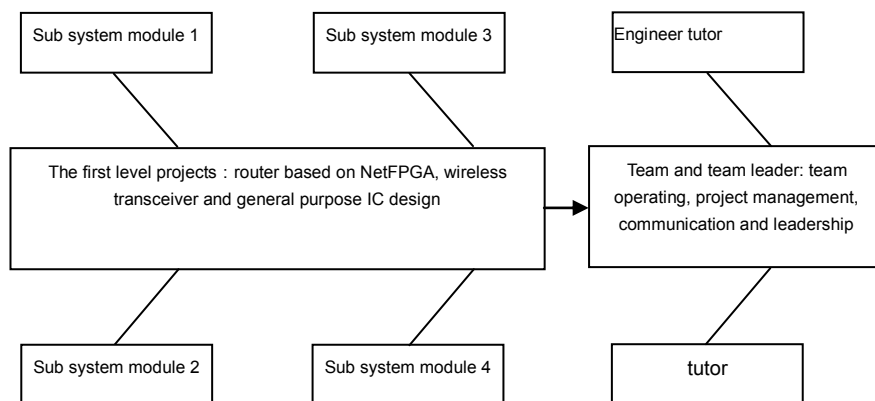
Sub system module 1

Sub system module 3

Engineer tutor

The first level projects：router based on NetFPGA, wireless transceiver and general purpose IC design

Team and team leader: team operating, project management, communication and leadership

Sub system module 2

Sub system module 4

tutor